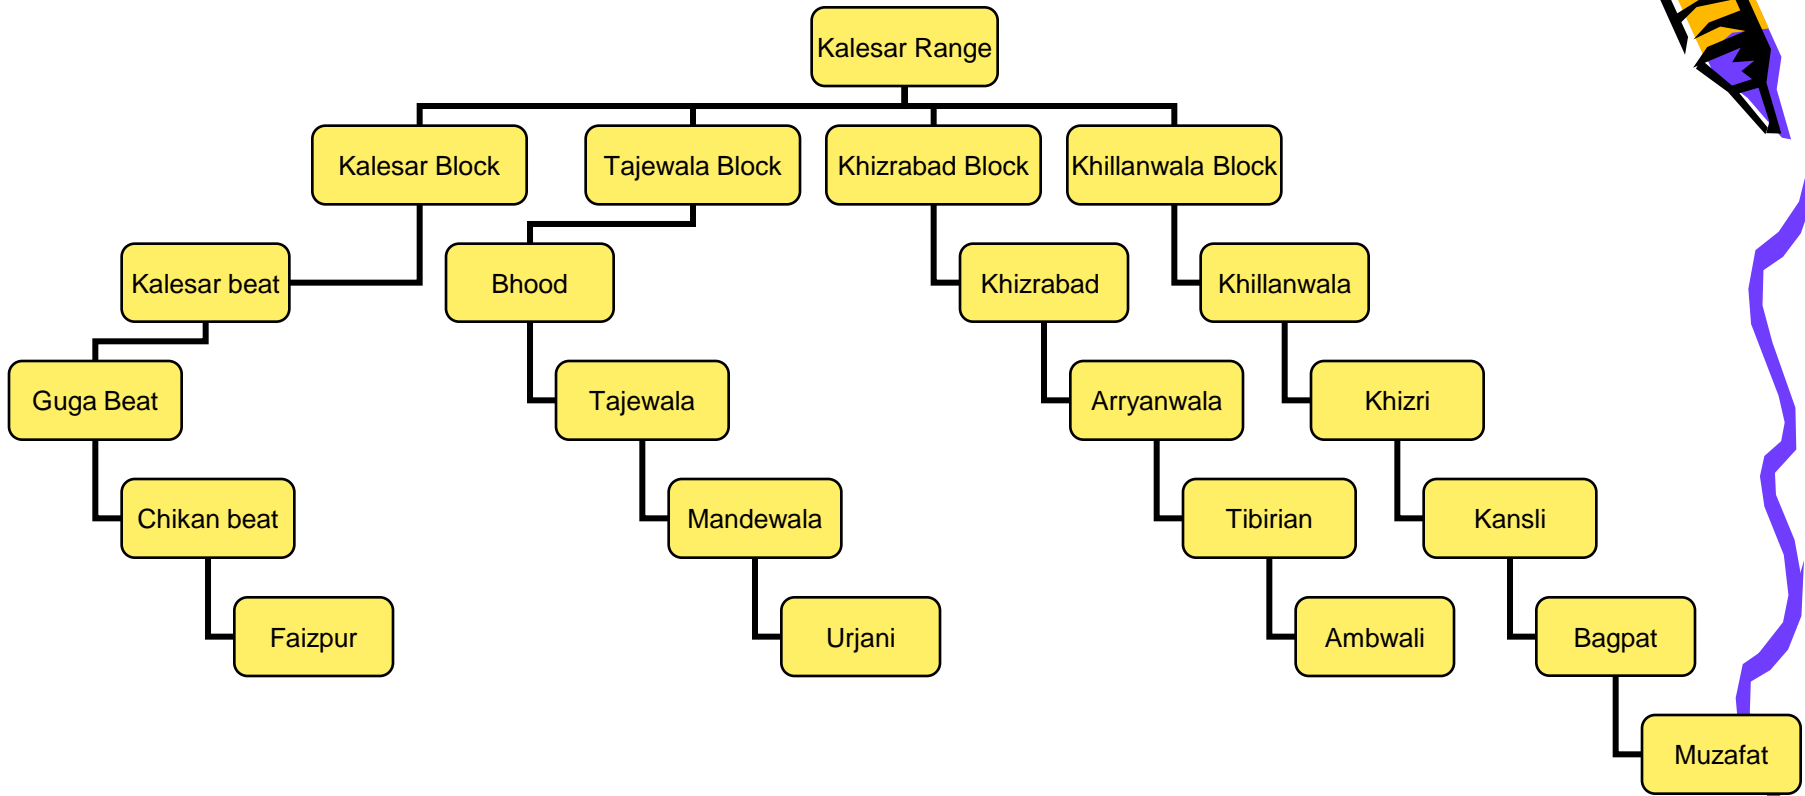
Kalesar Range

Kalesar Block
Tajewala Block
Khizrabad Block
Khillanwala Block

Kalesar beat
Guga Beat
Chikan beat
Faizpur

Bhood
Tajewala
Mandewala
Urjani

Khizrabad
Arryanwala
Tibirian
Ambwali

Khillanwala
Khizri
Kansli
Bagpat
Muzafat